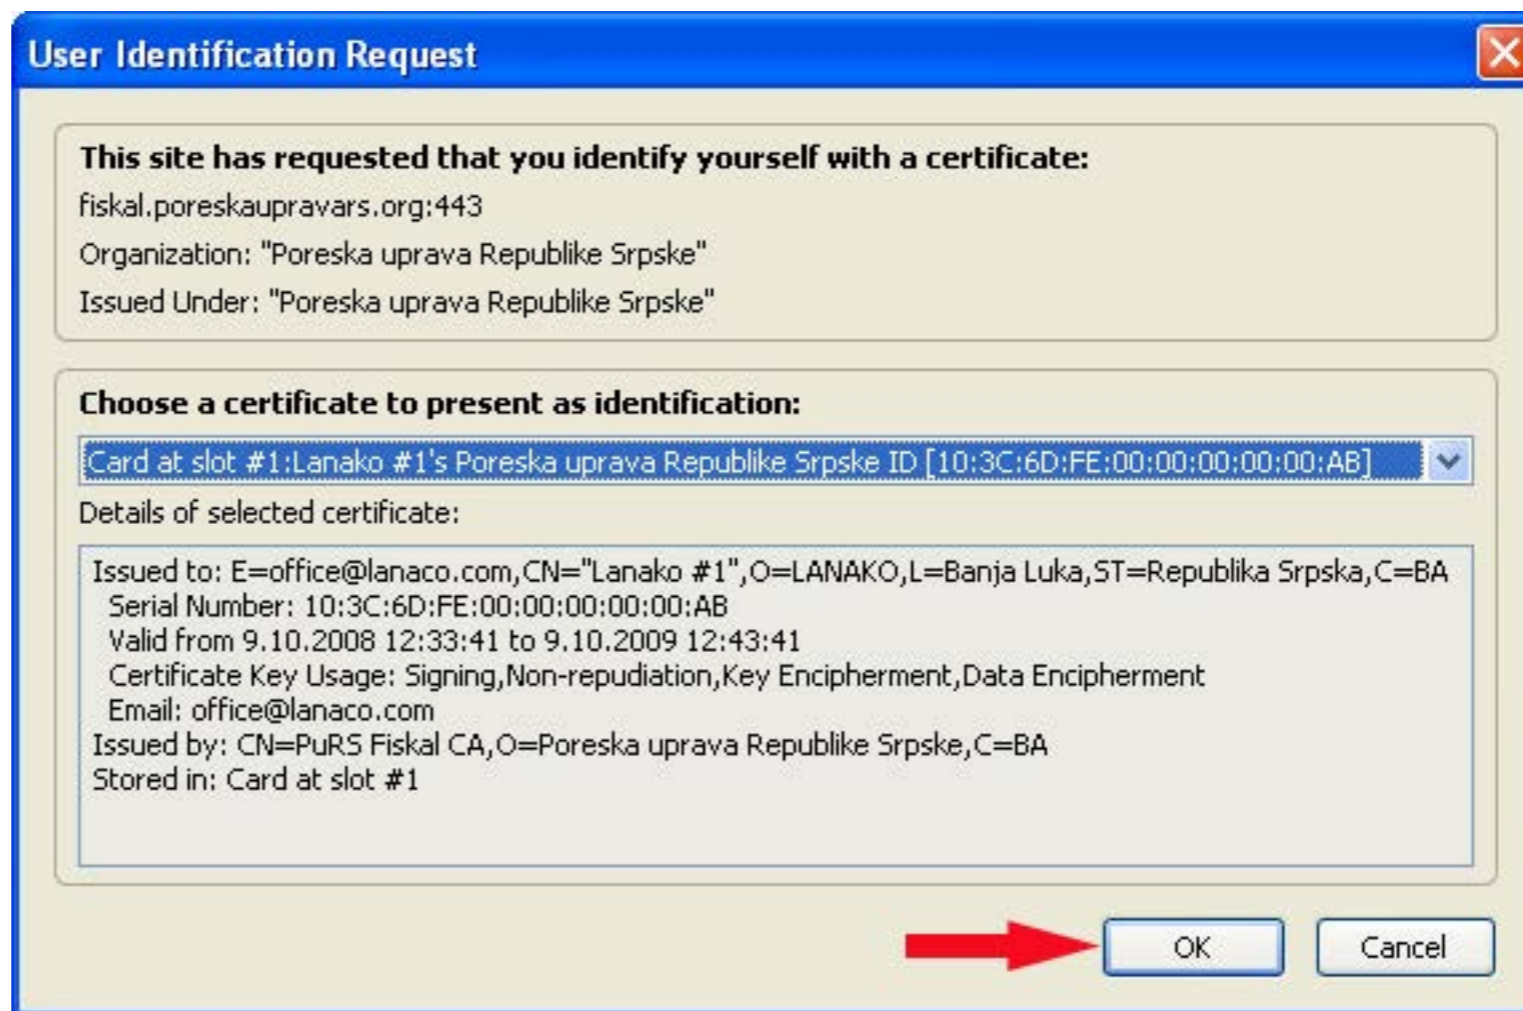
User Identification Request

This site has requested that you identify yourself with a certificate:

fiskal.poreskaupravars.org:443

Organization: "Poreska uprava Republike Srpske"

Issued Under: "Poreska uprava Republike Srpske"

Choose a certificate to present as identification:

Card at slot #1:Lanako #1's Poreska uprava Republike Srpske ID [10:3C:6D:FE:00:00:00:00:00:AB]

Details of selected certificate:

Issued to: E=office@lanaco.com,CN="Lanako #1",O=LANAKO,L=Banja Luka,ST=Republika Srpska,C=BA
Serial Number: 10:3C:6D:FE:00:00:00:00:00:AB
Valid from 9.10.2008 12:33:41 to 9.10.2009 12:43:41
Certificate Key Usage: Signing,Non-repudiation,Key Encipherment,Data Encipherment
Email: office@lanaco.com
Issued by: CN=PuRS Fiskal CA,O=Poreska uprava Republike Srpske,C=BA
Stored in: Card at slot #1

OK

Cancel